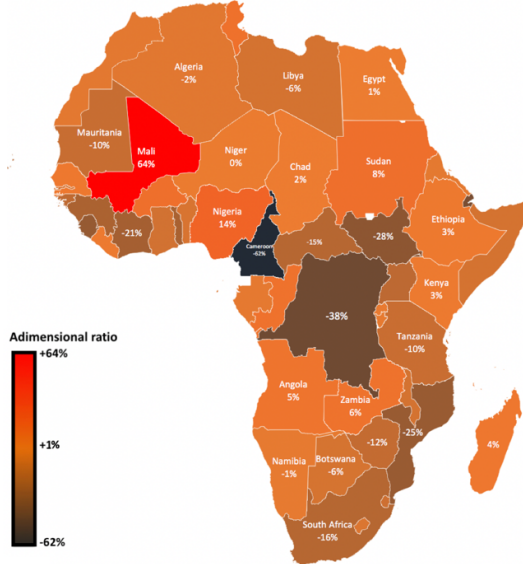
Algeria
-2%

Libya
-6%

Egypt
1%

Mauritania
-10%

Mali
64%

Niger
0%

Chad
2%

Sudan
8%

Nigeria
14%

-21%

Cameroon
-62%

-15%

-28%

Ethiopia
3%

Kenya
3%

-38%

Tanzania
-10%

Angola
5%

Zambia
6%

-25%

-12%

4%

Namibia
-1%

Botswana
-6%

South Africa
-16%

Adimensional ratio
+64%
+1%
-62%